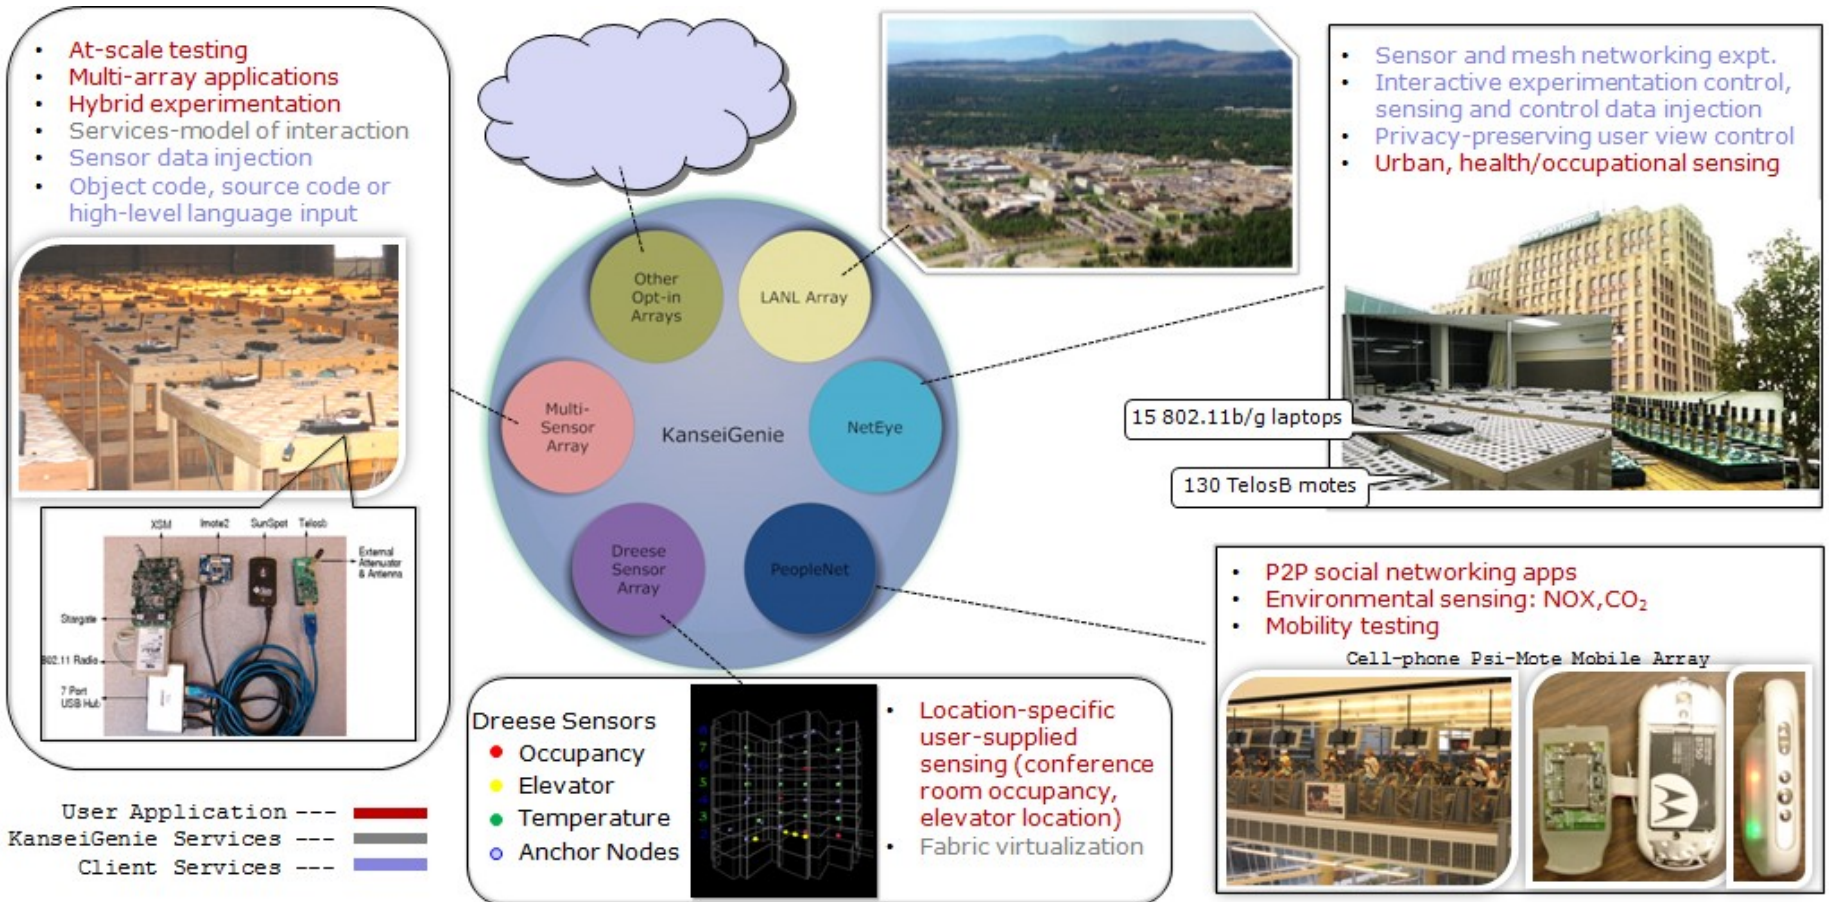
- At-scale testing
- Multi-array applications
- Hybrid experimentation
- Services-model of interaction
- Sensor data injection
- Object code, source code or high-level language input

XSM Imote2 SunSpot Telosb
External Attenuator & Antenna
Stargate
802.11 Radio
7 Port USB Hub

User Application ---
KanseiGenie Services ---
Client Services ---

Other Opt-in Arrays
LANL Array
Multi-Sensor Array
KanseiGenie
NetEye
Dreese Sensor Array
PeopleNet

- Sensor and mesh networking expt.
- Interactive experimentation control, sensing and control data injection
- Privacy-preserving user view control
- Urban, health/occupational sensing

15 802.11b/g laptops
130 TelosB motes

- P2P social networking apps
- Environmental sensing: NOX,$CO_2$
- Mobility testing

Cell-phone Psi-Mote Mobile Array

Dreese Sensors
Occupancy
Elevator
Temperature
Anchor Nodes

- Location-specific user-supplied sensing (conference room occupancy, elevator location)
- Fabric virtualization